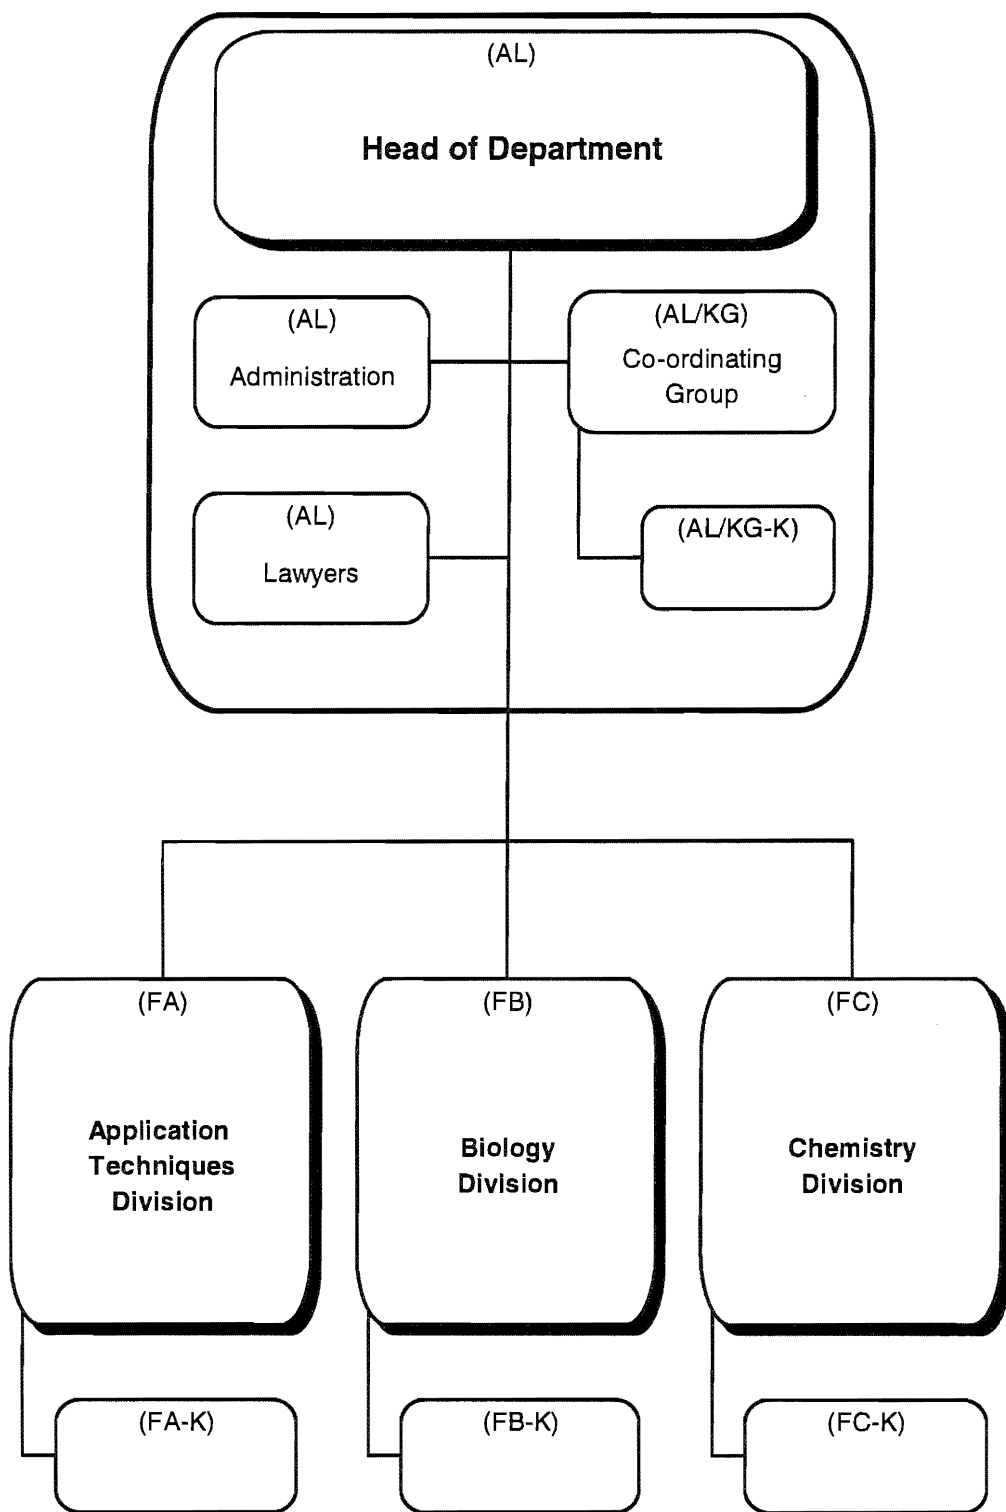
(AL)
Head of Department

(AL)
Administration

(AL/KG)
Co-ordinating Group

(AL)
Lawyers

(AL/KG-K)

(FA)
Application Techniques Division

(FB)
Biology Division

(FC)
Chemistry Division

(FA-K)

(FB-K)

(FC-K)